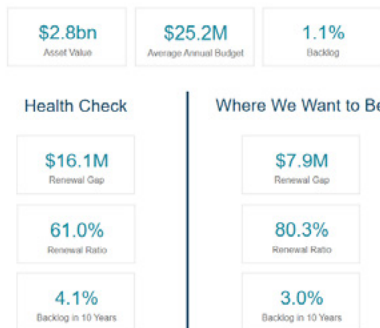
$2.8bn
Asset Value

$25.2M
Average Annual Budget

1.1%
Backlog

Health Check

$16.1M
Renewal Gap

61.0%
Renewal Ratio

4.1%
Backlog in 10 Years

Where We Want to Be

$7.9M
Renewal Gap

80.3%
Renewal Ratio

3.0%
Backlog in 10 Years